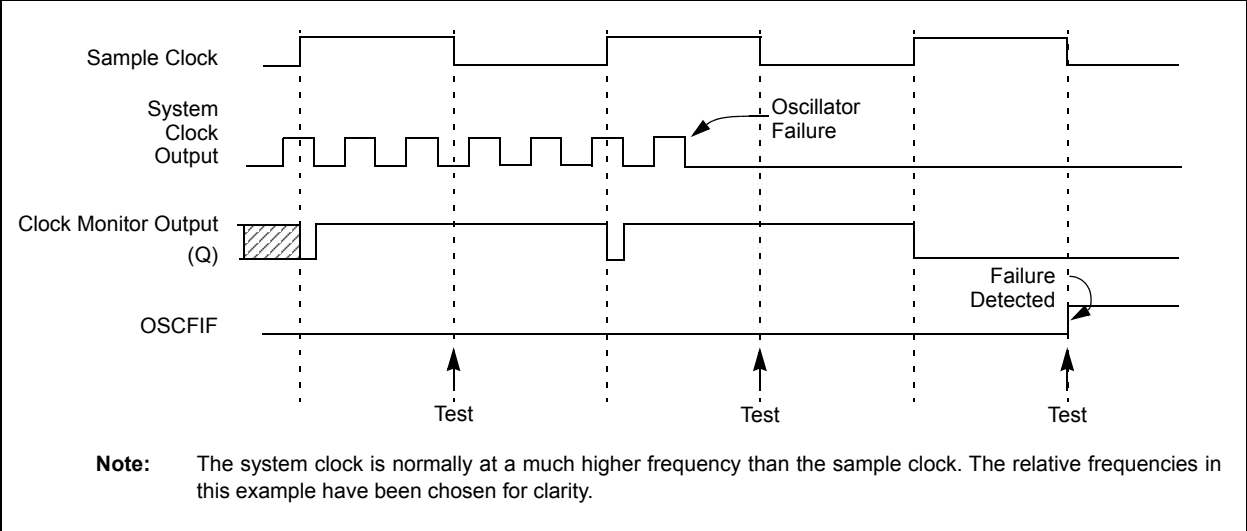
Sample Clock

System Clock Output

Oscillator Failure

Clock Monitor Output (Q)

Failure Detected

OSCFIF

Test

Test

Test

**Note:** The system clock is normally at a much higher frequency than the sample clock. The relative frequencies in this example have been chosen for clarity.